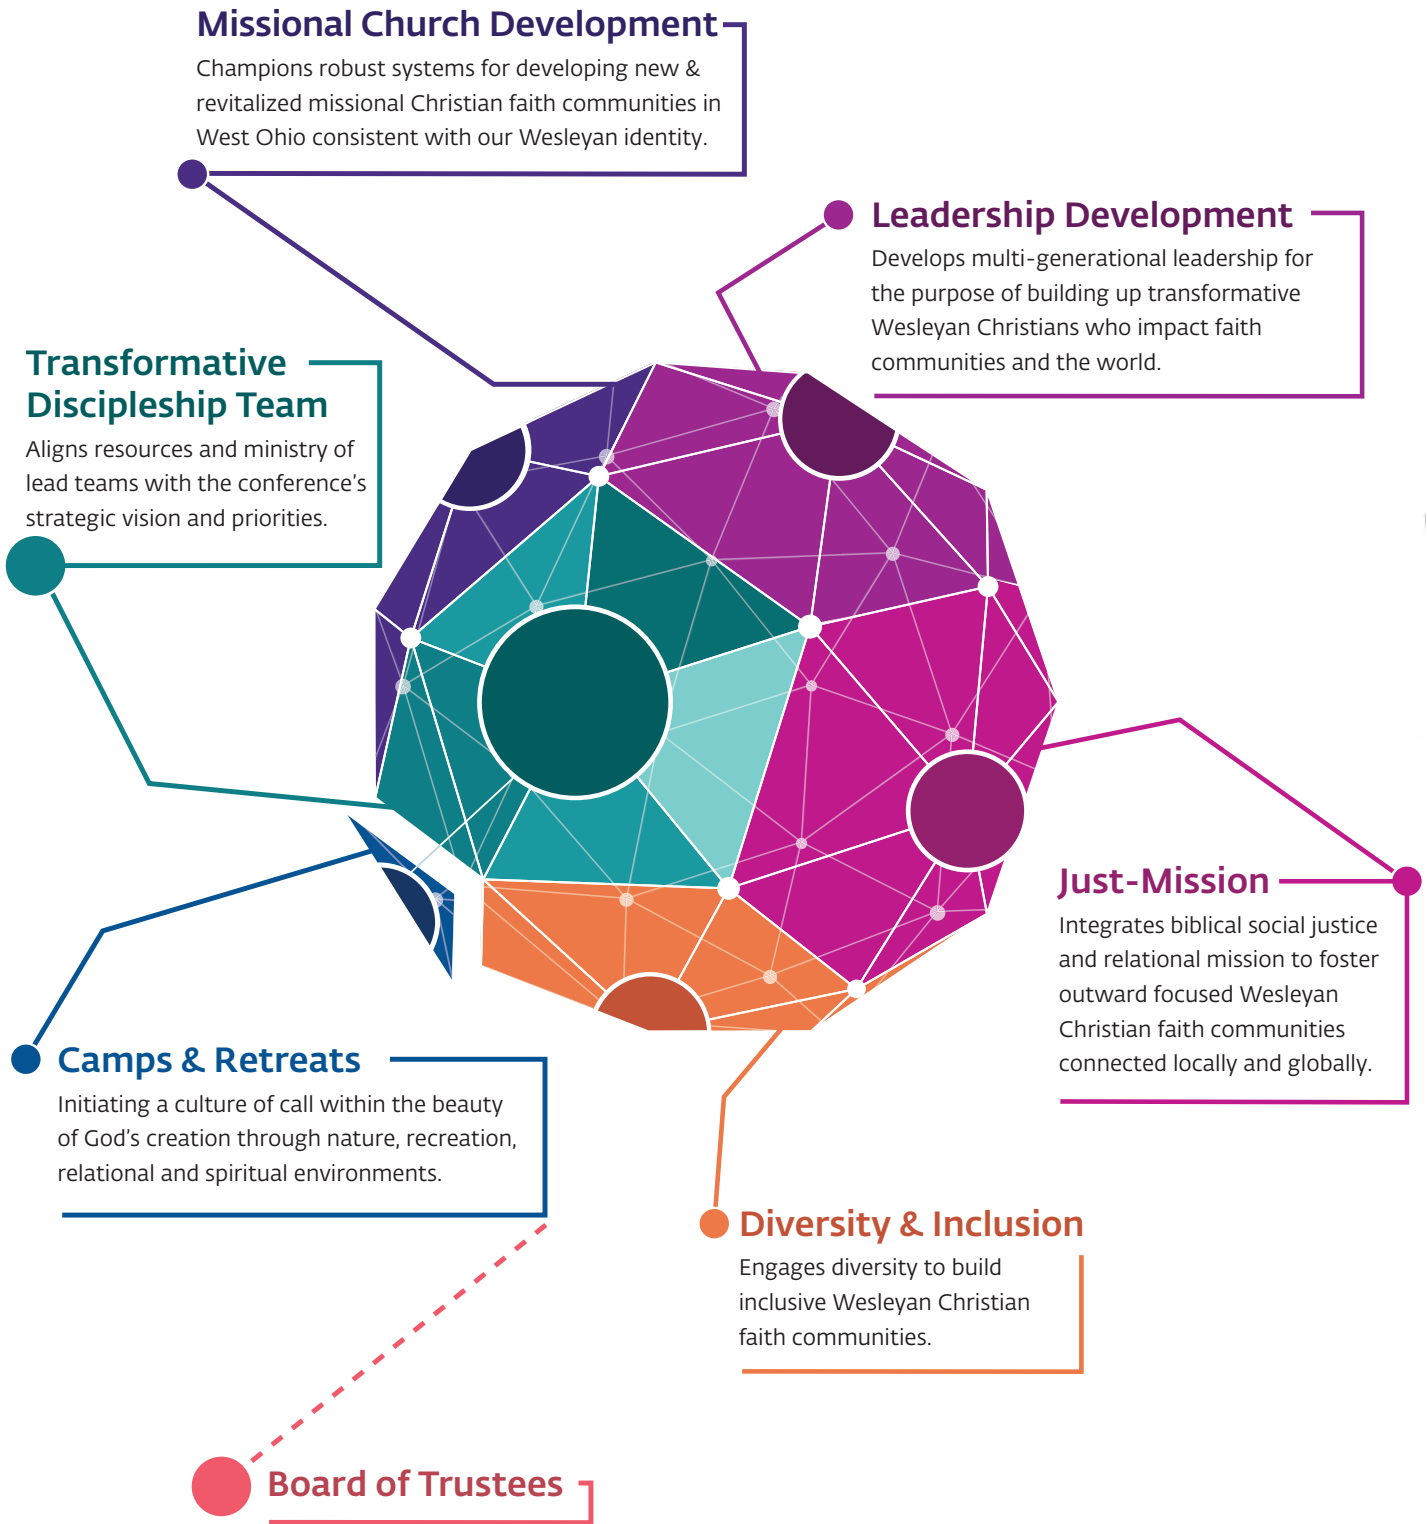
Missional Church Development
Champions robust systems for developing new & revitalized missional Christian faith communities in West Ohio consistent with our Wesleyan identity.

Leadership Development
Develops multi-generational leadership for the purpose of building up transformative Wesleyan Christians who impact faith communities and the world.

Transformative Discipleship Team
Aligns resources and ministry of lead teams with the conference's strategic vision and priorities.

Just-Mission
Integrates biblical social justice and relational mission to foster outward focused Wesleyan Christian faith communities connected locally and globally.

Camps & Retreats
Initiating a culture of call within the beauty of God's creation through nature, recreation, relational and spiritual environments.

Diversity & Inclusion
Engages diversity to build inclusive Wesleyan Christian faith communities.

Board of Trustees